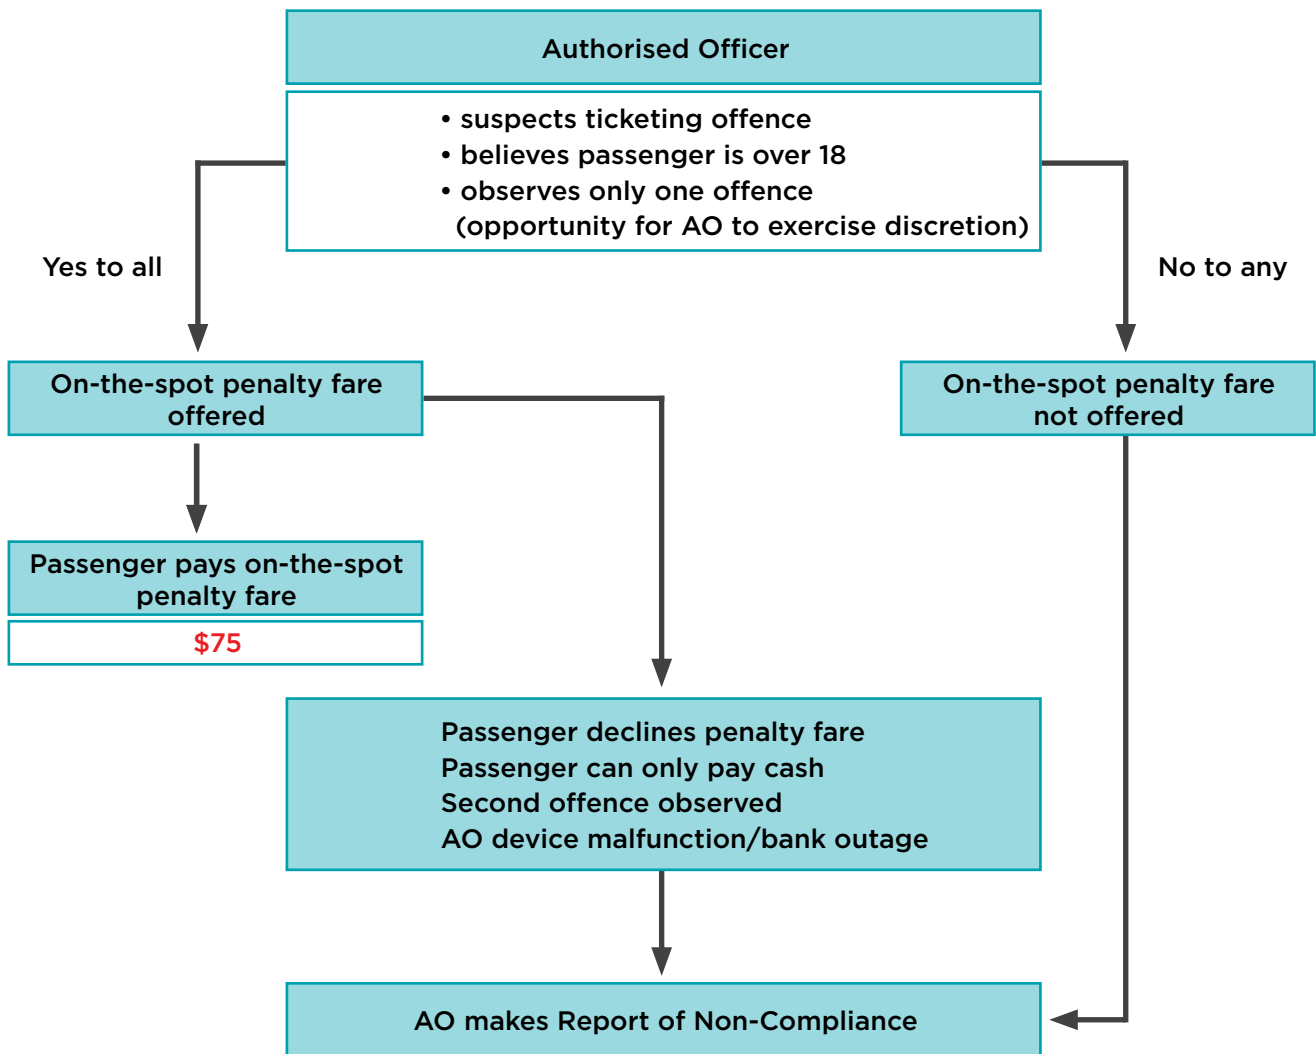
Authorised Officer

• suspects ticketing offence
• believes passenger is over 18
• observes only one offence
(opportunity for AO to exercise discretion)

Yes to all

No to any

On-the-spot penalty fare offered

On-the-spot penalty fare not offered

Passenger pays on-the-spot penalty fare

$75

Passenger declines penalty fare
Passenger can only pay cash
Second offence observed
AO device malfunction/bank outage

AO makes Report of Non-Compliance